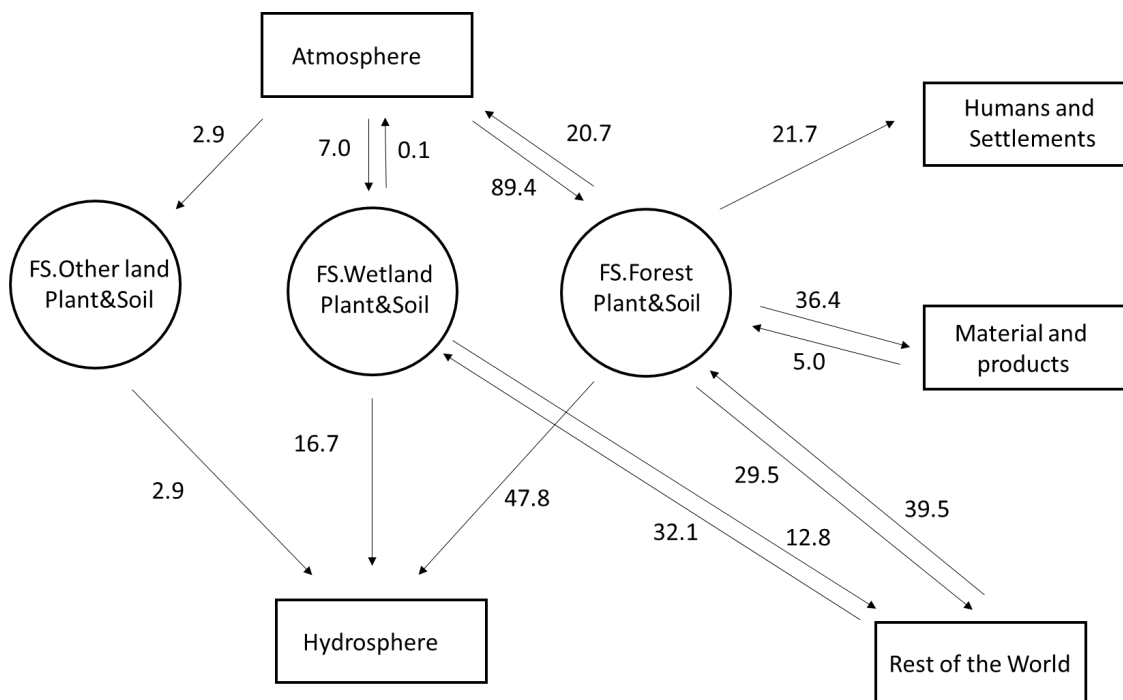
Atmosphere

Humans and Settlements

2.9

7.0

0.1

20.7

21.7

89.4

FS.Other land Plant&Soil

FS.Wetland Plant&Soil

FS.Forest Plant&Soil

36.4

Material and products

5.0

16.7

2.9

47.8

29.5

39.5

32.1

12.8

Hydrosphere

Rest of the World